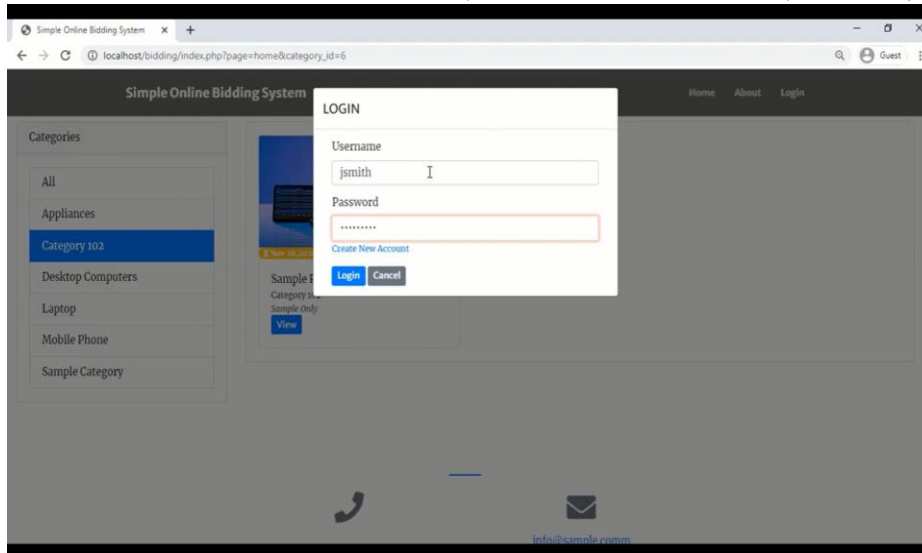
Simple Online Bidding System ×
+
localhost/bidding/index.php?page=home&category_id=6
Guest

Simple Online Bidding System
Home About Login

Categories
All
Appliances
Category 102
Desktop Computers
Laptop
Mobile Phone
Sample Category

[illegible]
Sample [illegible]
Category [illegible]
Sample Only
View

LOGIN
Username
jsmith
Password
.........
Create New Account
Login
Cancel

info@sample.comm